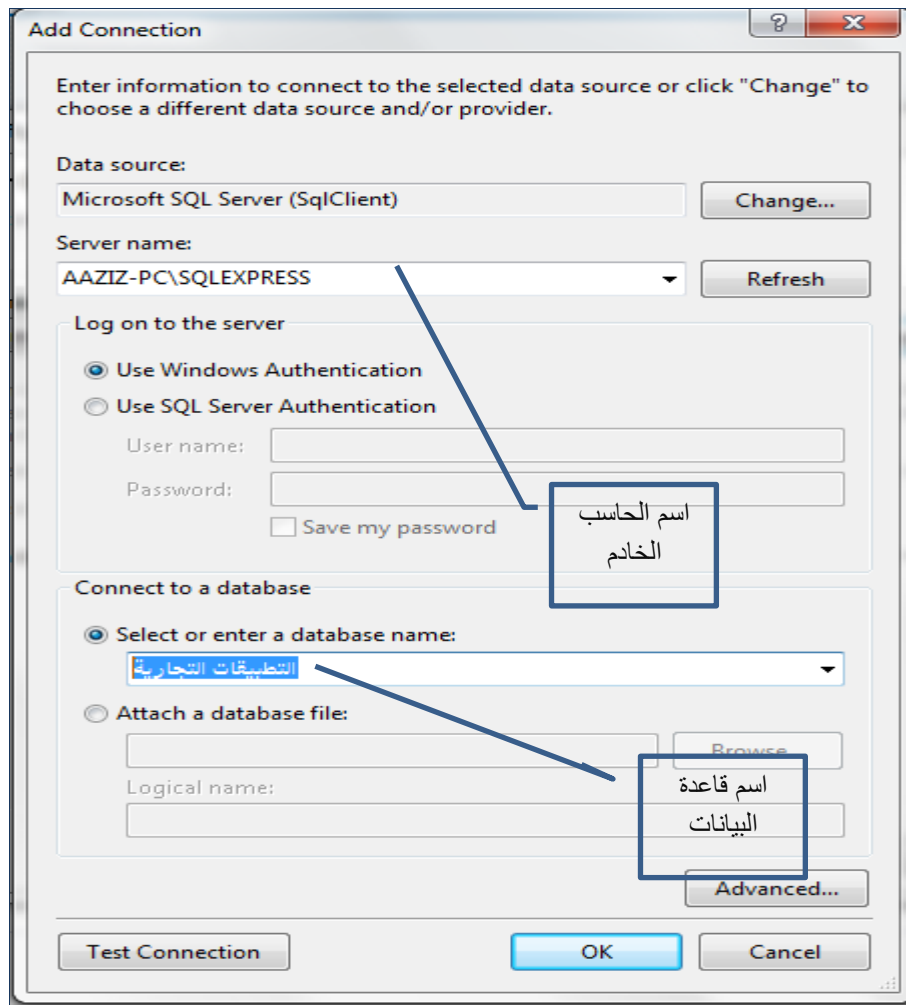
Add Connection

?

Enter information to connect to the selected data source or click "Change" to choose a different data source and/or provider.

Data source:

Microsoft SQL Server (SqlClient)

Change...

Server name:

AAZIZ-PC\SQLEXPRESS

Refresh

Log on to the server

Use Windows Authentication

Use SQL Server Authentication

User name:

Password:

Save my password

اسم الحاسب الخادم

Connect to a database

Select or enter a database name:

التطبيقات التجارية

Attach a database file:

Browse...

Logical name:

اسم قاعدة البيانات

Advanced...

Test Connection

OK

Cancel